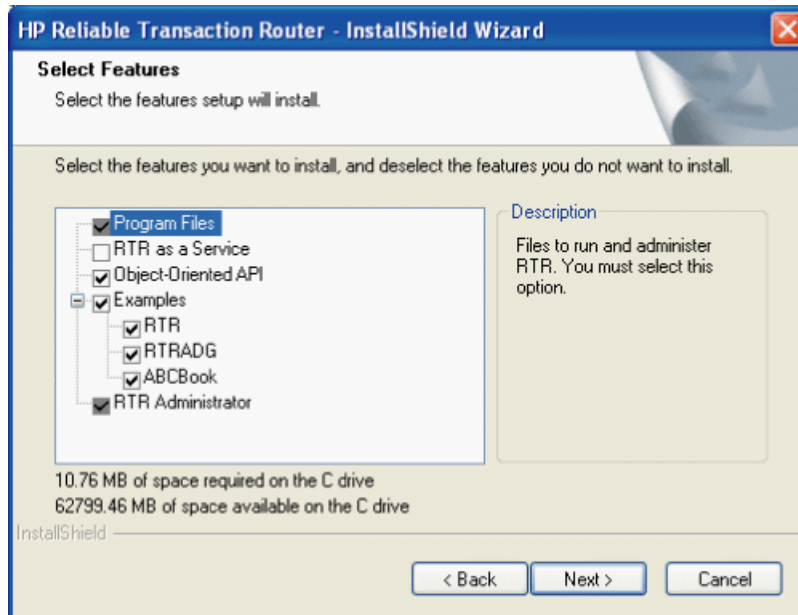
HP Reliable Transaction Router - InstallShield Wizard

Select Features

Select the features setup will install.

Select the features you want to install, and deselect the features you do not want to install.

Program Files
RTR as a Service
Object-Oriented API
Examples
RTR
RTRADG
ABCBook
RTR Administrator

Description

Files to run and administer RTR. You must select this option.

10.76 MB of space required on the C drive
62799.46 MB of space available on the C drive

InstallShield

< Back
Next >
Cancel